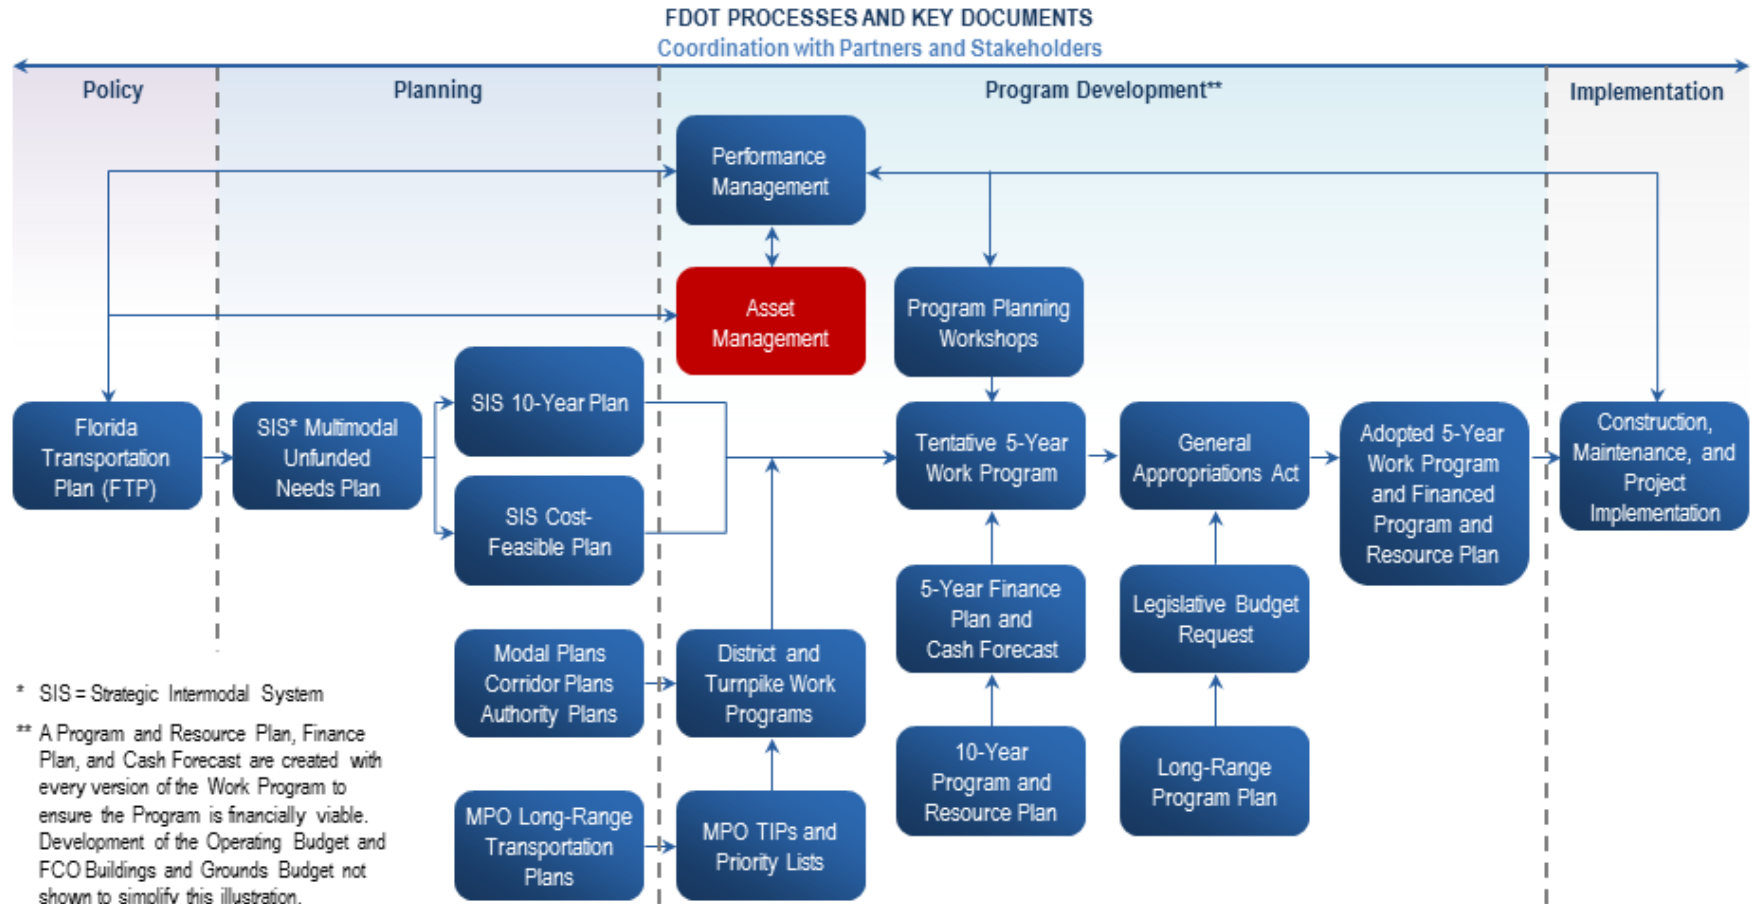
FDOT PROCESSES AND KEY DOCUMENTS
Coordination with Partners and Stakeholders

Policy

Planning

Program Development**

Implementation

Performance Management

Asset Management

Program Planning Workshops

Florida Transportation Plan (FTP)

SIS* Multimodal Unfunded Needs Plan

SIS 10-Year Plan

SIS Cost-Feasible Plan

Tentative 5-Year Work Program

General Appropriations Act

Adopted 5-Year Work Program and Financed Program and Resource Plan

Construction, Maintenance, and Project Implementation

5-Year Finance Plan and Cash Forecast

Legislative Budget Request

Modal Plans Corridor Plans Authority Plans

District and Turnpike Work Programs

10-Year Program and Resource Plan

Long-Range Program Plan

MPO Long-Range Transportation Plans

MPO TIPs and Priority Lists

* SIS = Strategic Intermodal System

** A Program and Resource Plan, Finance Plan, and Cash Forecast are created with every version of the Work Program to ensure the Program is financially viable. Development of the Operating Budget and FCO Buildings and Grounds Budget not shown to simplify this illustration.